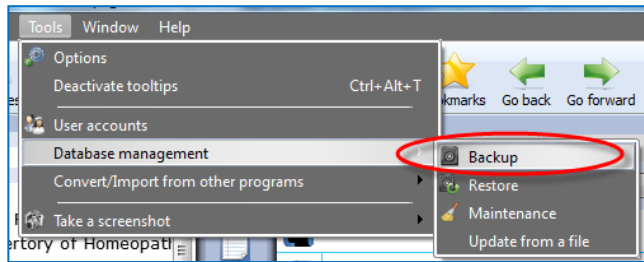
Tools Window Help
Options
Deactivate tooltips Ctrl+Alt+T
User accounts
Database management
Convert/Import from other programs
Take a screenshot
kmarks Go back Go forward
Backup
Restore
Maintenance
Update from a file
rtory of Homeopath